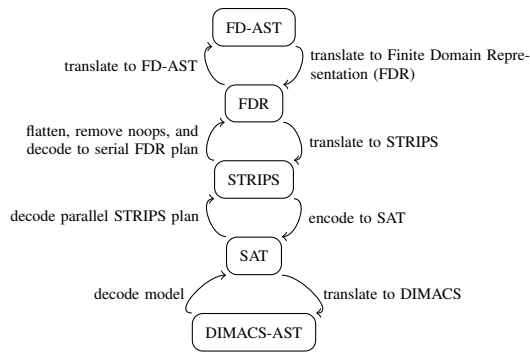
FD-AST

translate to FD-AST

translate to Finite Domain Representation (FDR)

FDR

flatten, remove noops, and decode to serial FDR plan

translate to STRIPS

STRIPS

decode parallel STRIPS plan

encode to SAT

SAT

decode model

translate to DIMACS

DIMACS-AST